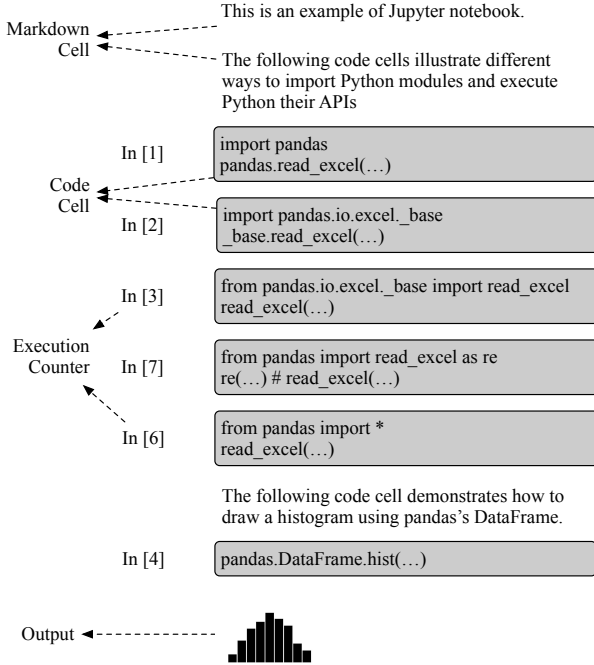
Markdown Cell

This is an example of Jupyter notebook.

The following code cells illustrate different ways to import Python modules and execute Python their APIs

Code Cell

In [1]

import pandas
pandas.read_excel(…)

In [2]

import pandas.io.excel._base
_base.read_excel(…)

In [3]

from pandas.io.excel._base import read_excel
read_excel(…)

Execution Counter

In [7]

from pandas import read_excel as re
re(…) # read_excel(…)

In [6]

from pandas import *
read_excel(…)

The following code cell demonstrates how to draw a histogram using pandas's DataFrame.

In [4]

pandas.DataFrame.hist(…)

Output